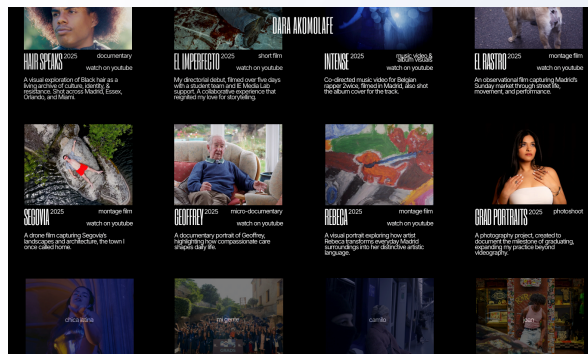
DARA AKOMOLAFE

HAIR SPEAKS 2025 documentary
watch on youtube
A visual exploration of Black hair as a living archive of culture, identity, & resistance. Shot across Madrid, Essex, Orlando, and Miami.

EL IMPERFECTO 2025 short film
watch on youtube
My directorial debut, filmed over five days with a student team and IE Media Lab support. A collaborative experience that reignited my love for storytelling.

INTENSE 2025 music video & album visuals
watch on youtube
Co-directed music video for Belgian rapper 2wice, filmed in Madrid, also shot the album cover for the track.

EL RASTRO 2025 montage film
watch on youtube
An observational film capturing Madrid's Sunday market through street life, movement, and performance.

SEGOVIA 2025 montage film
watch on youtube
A drone film capturing Segovia's landscapes and architecture, the town I once called home.

GEOFFREY 2025 micro-documentary
watch on youtube
A documentary portrait of Geoffrey, highlighting how compassionate care shapes daily life.

REBECA 2025 montage film
watch on youtube
A visual portrait exploring how artist Rebeca transforms everyday Madrid surroundings into her distinctive artistic language.

GRAD PORTRAITS 2025 photoshoot
A photography project, created to document the milestone of graduating, expanding my practice beyond videography.

chica azul

mi gente

camila

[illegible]